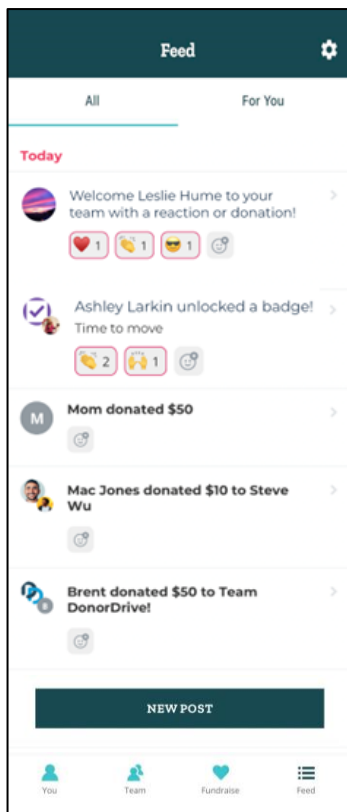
Feed

All

For You

Today

Welcome Leslie Hume to your team with a reaction or donation!

❤️ 1 👏 1 😎 1

Ashley Larkin unlocked a badge!

Time to move

👏 2 🙌 1

M

Mom donated $50

Mac Jones donated $10 to Steve Wu

Brent donated $50 to Team DonorDrive!

NEW POST

You

Team

Fundraise

Feed